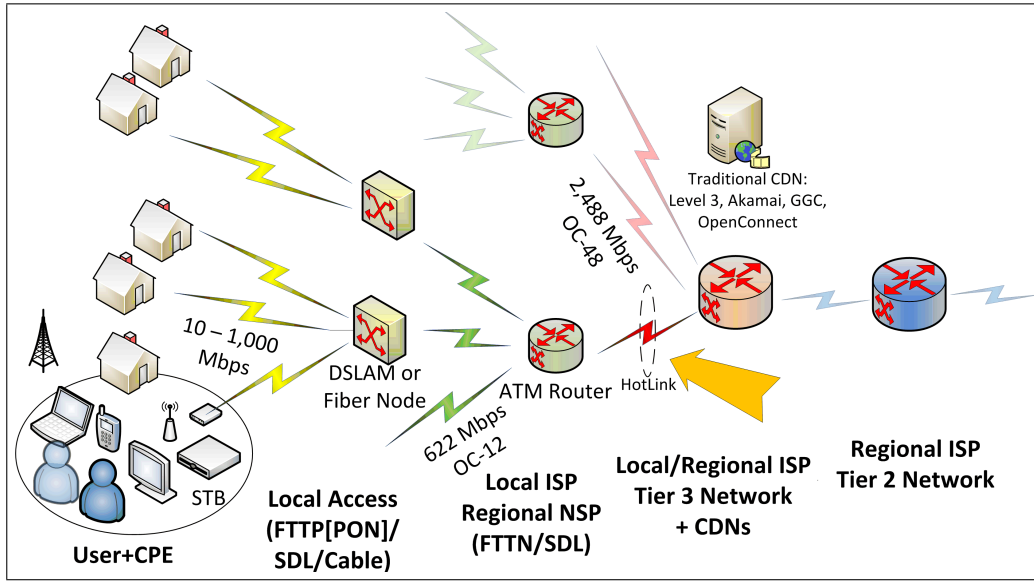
Traditional CDN:
Level 3, Akamai, GGC, OpenConnect

2,488 Mbps
OC-48

10 – 1,000
Mbps

DSLAM or
Fiber Node

ATM Router

HotLink

622 Mbps
OC-12

STB

User+CPE

Local Access
(FTTP[PON]/
SDL/Cable)

Local ISP
Regional NSP
(FTTN/SDL)

Local/Regional ISP
Tier 3 Network
+ CDNs

Regional ISP
Tier 2 Network